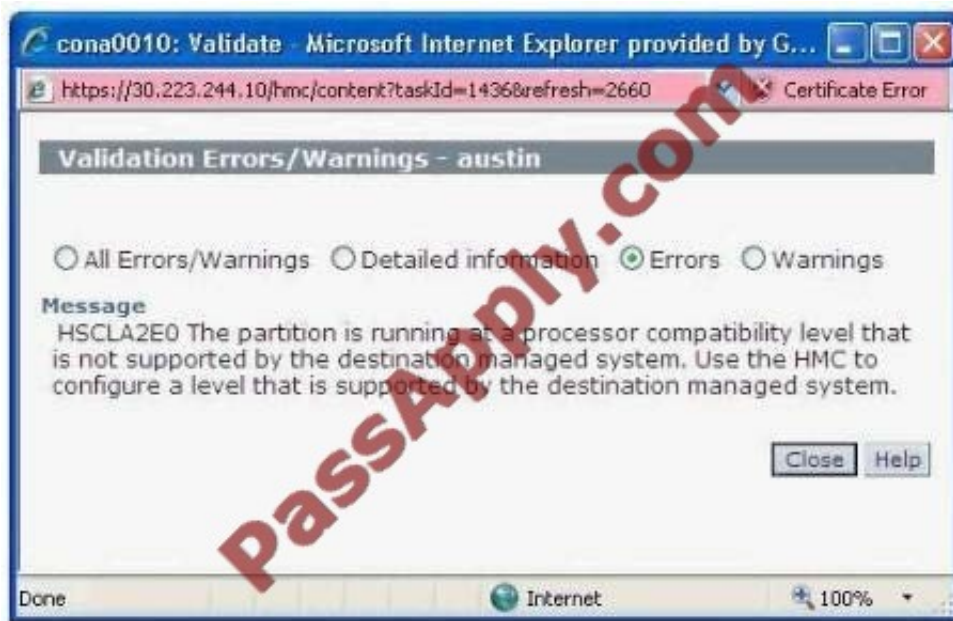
cona0010: Validate - Microsoft Internet Explorer provided by G...

https://30.223.244.10/hmc/content?taskId=1436&refresh=2660 Certificate Error

Validation Errors/Warnings - austin

All Errors/Warnings Detailed information Errors Warnings

Message
HSCLA2E0 The partition is running at a processor compatibility level that is not supported by the destination managed system. Use the HMC to configure a level that is supported by the destination managed system.

Close Help

Done Internet 100%

PassApply.com